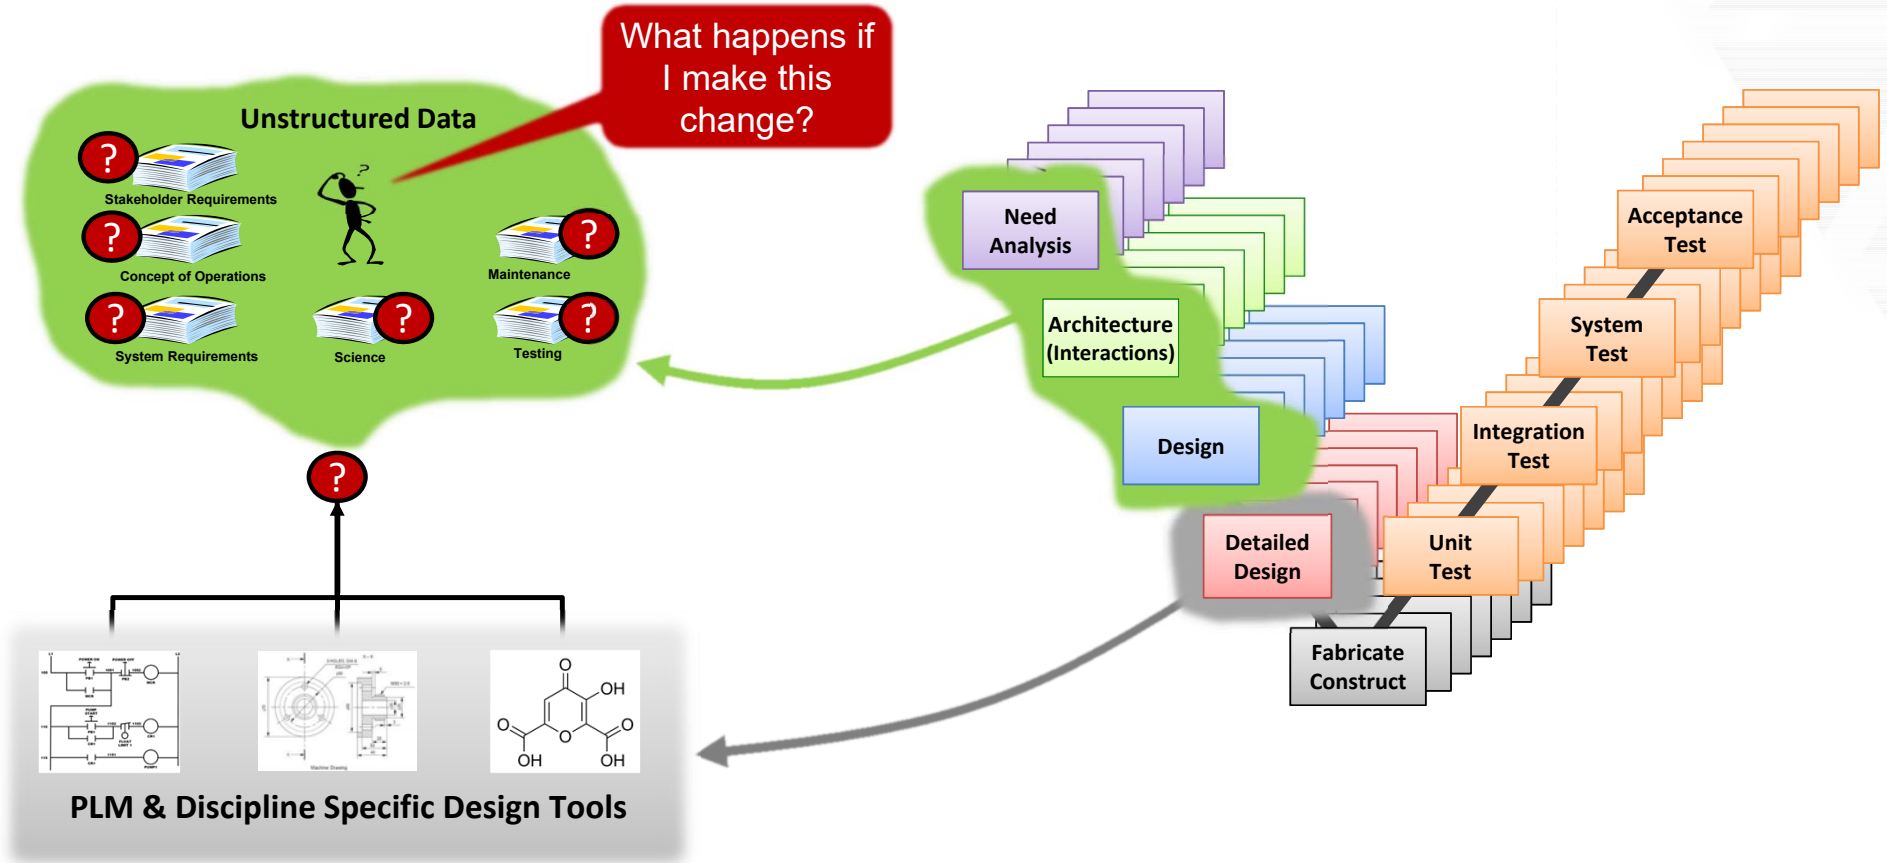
What happens if I make this change?

Unstructured Data

?

Stakeholder Requirements

?

Concept of Operations

?

System Requirements

?

Science

?

Maintenance

?

Testing

?

PLM & Discipline Specific Design Tools

O

OH

O

O

O

OH

OH

Need Analysis

Architecture (Interactions)

Design

Detailed Design

Fabricate Construct

Unit Test

Integration Test

System Test

Acceptance Test